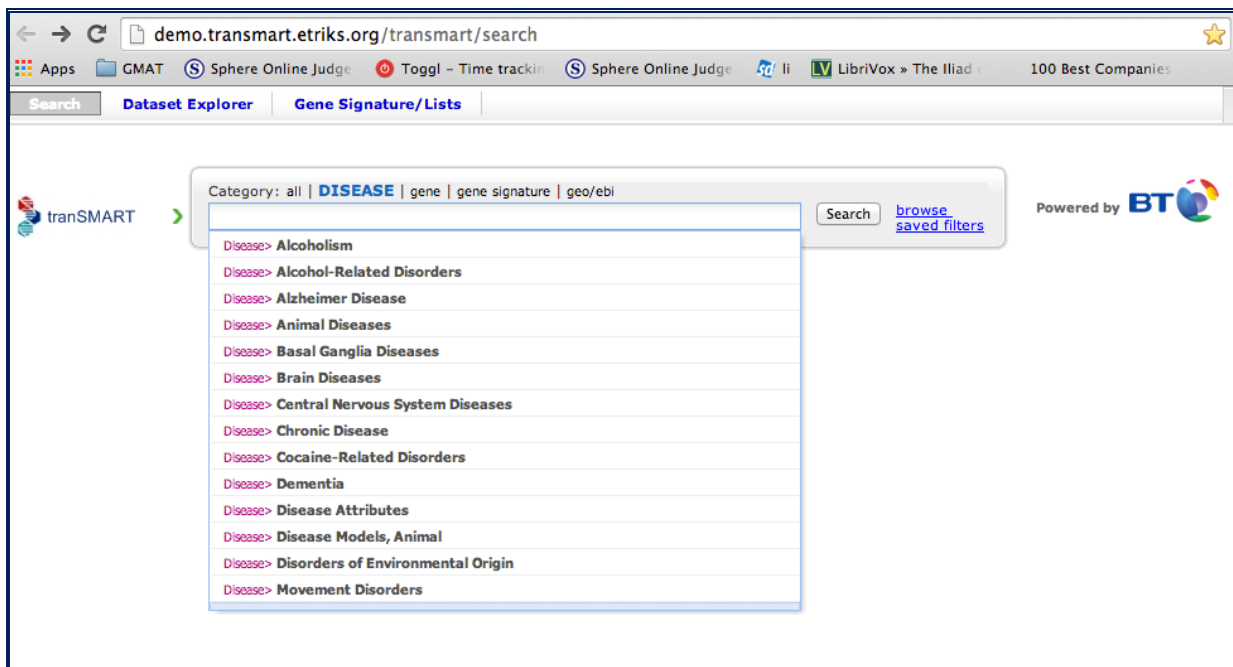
demo.transmart.etriks.org/transmart/search

Apps GMAT Sphere Online Judge Toggl – Time trackin Sphere Online Judge li LibriVox » The Iliad 100 Best Companies

Search Dataset Explorer Gene Signature/Lists

tranSMART

Category: all | DISEASE | gene | gene signature | geo/ebi

Search browse saved filters

Powered by BT

Disease> Alcoholism
Disease> Alcohol-Related Disorders
Disease> Alzheimer Disease
Disease> Animal Diseases
Disease> Basal Ganglia Diseases
Disease> Brain Diseases
Disease> Central Nervous System Diseases
Disease> Chronic Disease
Disease> Cocaine-Related Disorders
Disease> Dementia
Disease> Disease Attributes
Disease> Disease Models, Animal
Disease> Disorders of Environmental Origin
Disease> Movement Disorders